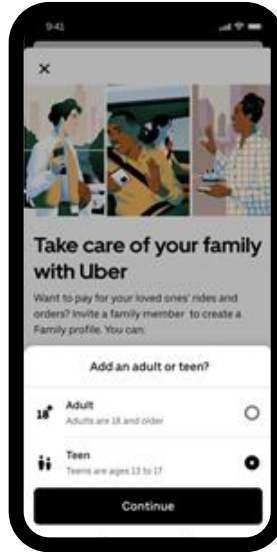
9:41

×

Take care of your family with Uber

Want to pay for your loved ones' rides and orders? Invite a family member to create a Family profile. You can:

Add an adult or teen?

Adult
Adults are 18 and older

Teen
Teens are ages 13 to 17

Continue